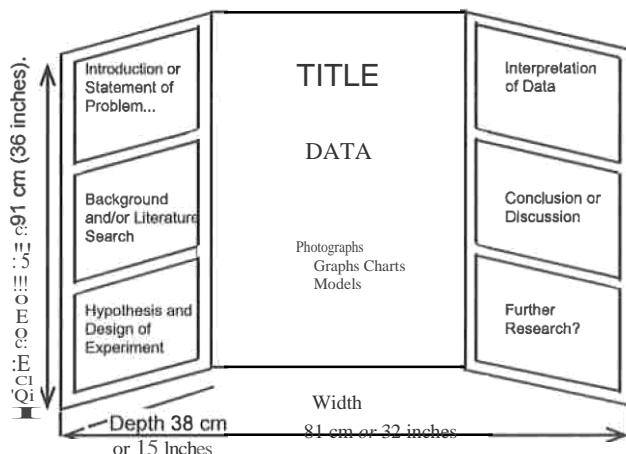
≤91 cm (36 inches).

c:
:5
!!!
o
E
o
c:
:E
Cl
'Qi
I

Introduction or Statement of Problem...

Background and/or Literature Search

Hypothesis and Design of Experiment

TITLE

DATA

Photographs
Graphs Charts
Models

Interpretation of Data

Conclusion or Discussion

Further Research?

Width
81 cm or 32 inches

Depth 38 cm
or 15 Inches